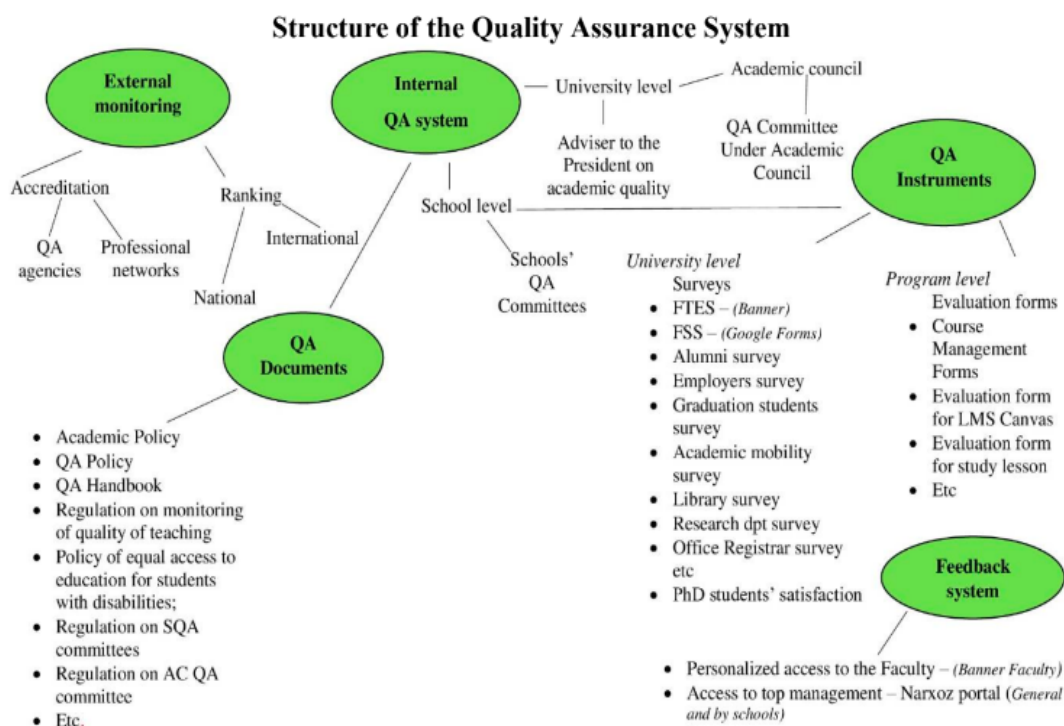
Structure of the Quality Assurance System

External monitoring

Internal QA system

University level

Academic council

Adviser to the President on academic quality

QA Committee Under Academic Council

QA Instruments

Accreditation

Ranking

QA agencies

Professional networks

International

National

School level

Schools' QA Committees

QA Documents

- Academic Policy
- QA Policy
- QA Handbook
- Regulation on monitoring of quality of teaching
- Policy of equal access to education for students with disabilities;
- Regulation on SQA committees
- Regulation on AC QA committee
- Etc.

University level
Surveys
- FTES – (Banner)
- FSS – (Google Forms)
- Alumni survey
- Employers survey
- Graduation students survey
- Academic mobility survey
- Library survey
- Research dpt survey
- Office Registrar survey etc
- PhD students' satisfaction

Program level
Evaluation forms
- Course Management Forms
- Evaluation form for LMS Canvas
- Evaluation form for study lesson
- Etc

Feedback system

- Personalized access to the Faculty – (Banner Faculty)
- Access to top management – Narxoz portal (General and by schools)